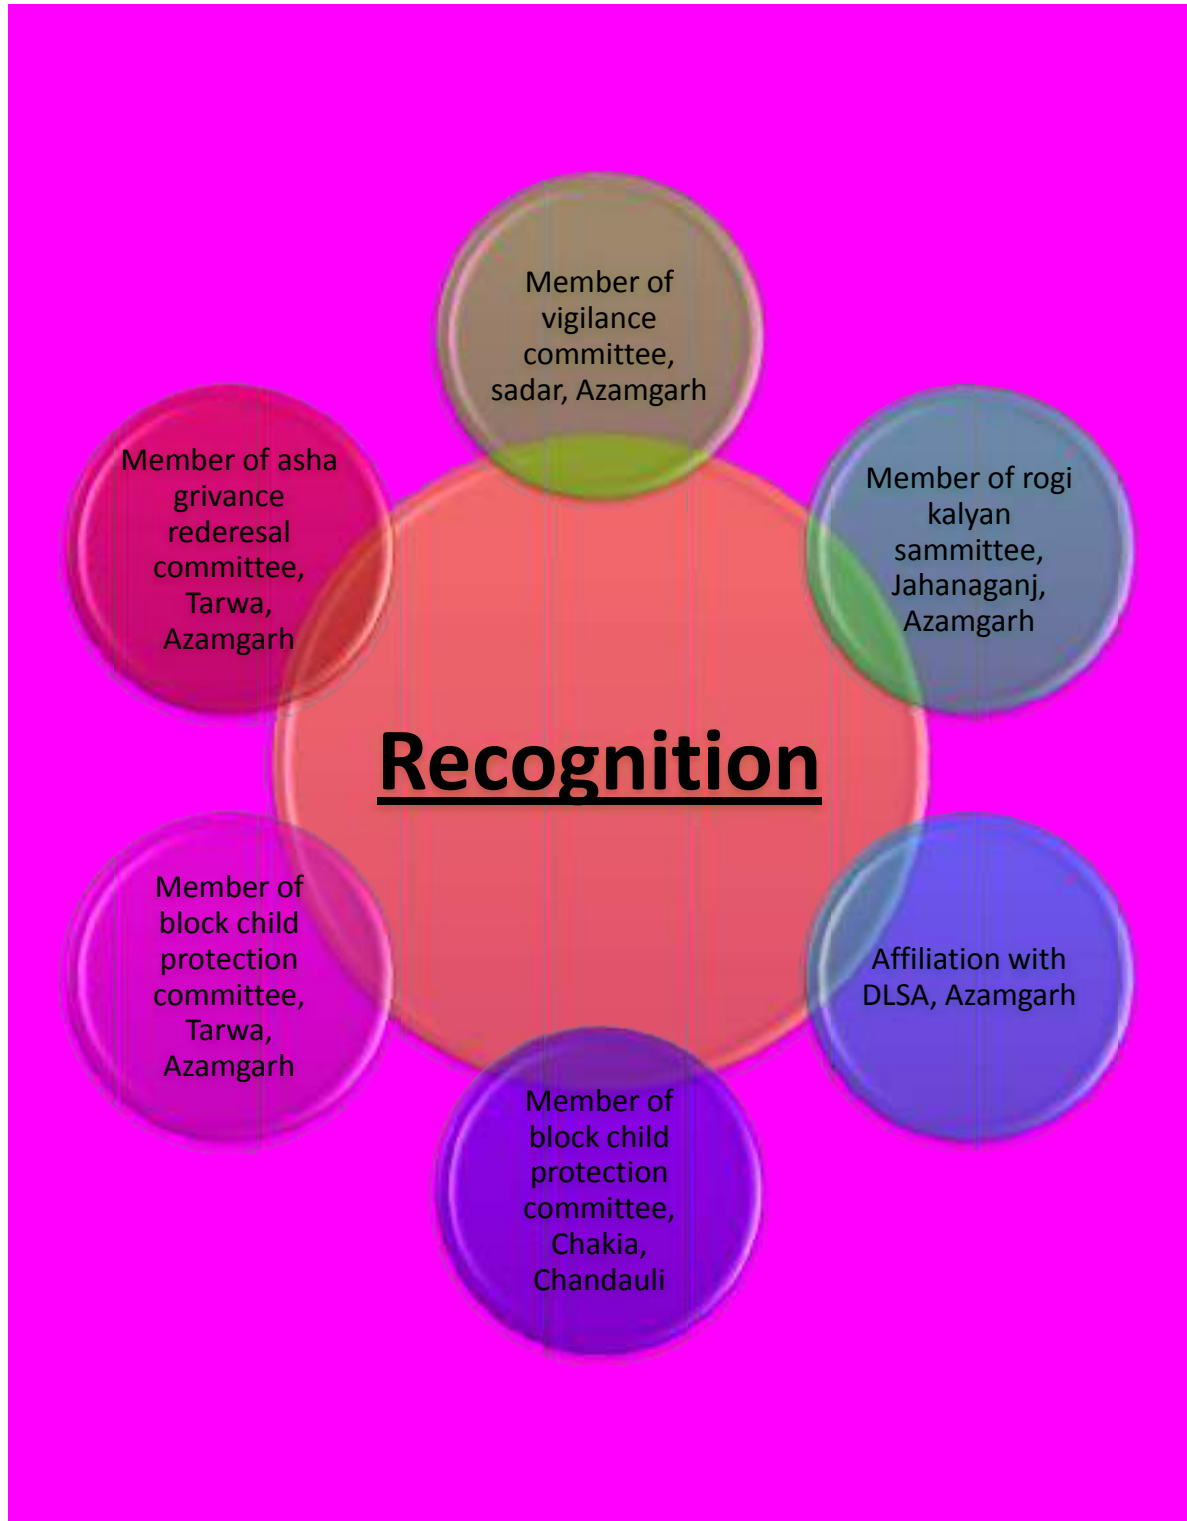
Member of vigilance committee, sadar, Azamgarh

Member of asha grivance rederesal committee, Tarwa, Azamgarh

Member of rogi kalyan sammittee, Jahanaganj, Azamgarh

Recognition

Member of block child protection committee, Tarwa, Azamgarh

Affiliation with DLSA, Azamgarh

Member of block child protection committee, Chakia, Chandauli